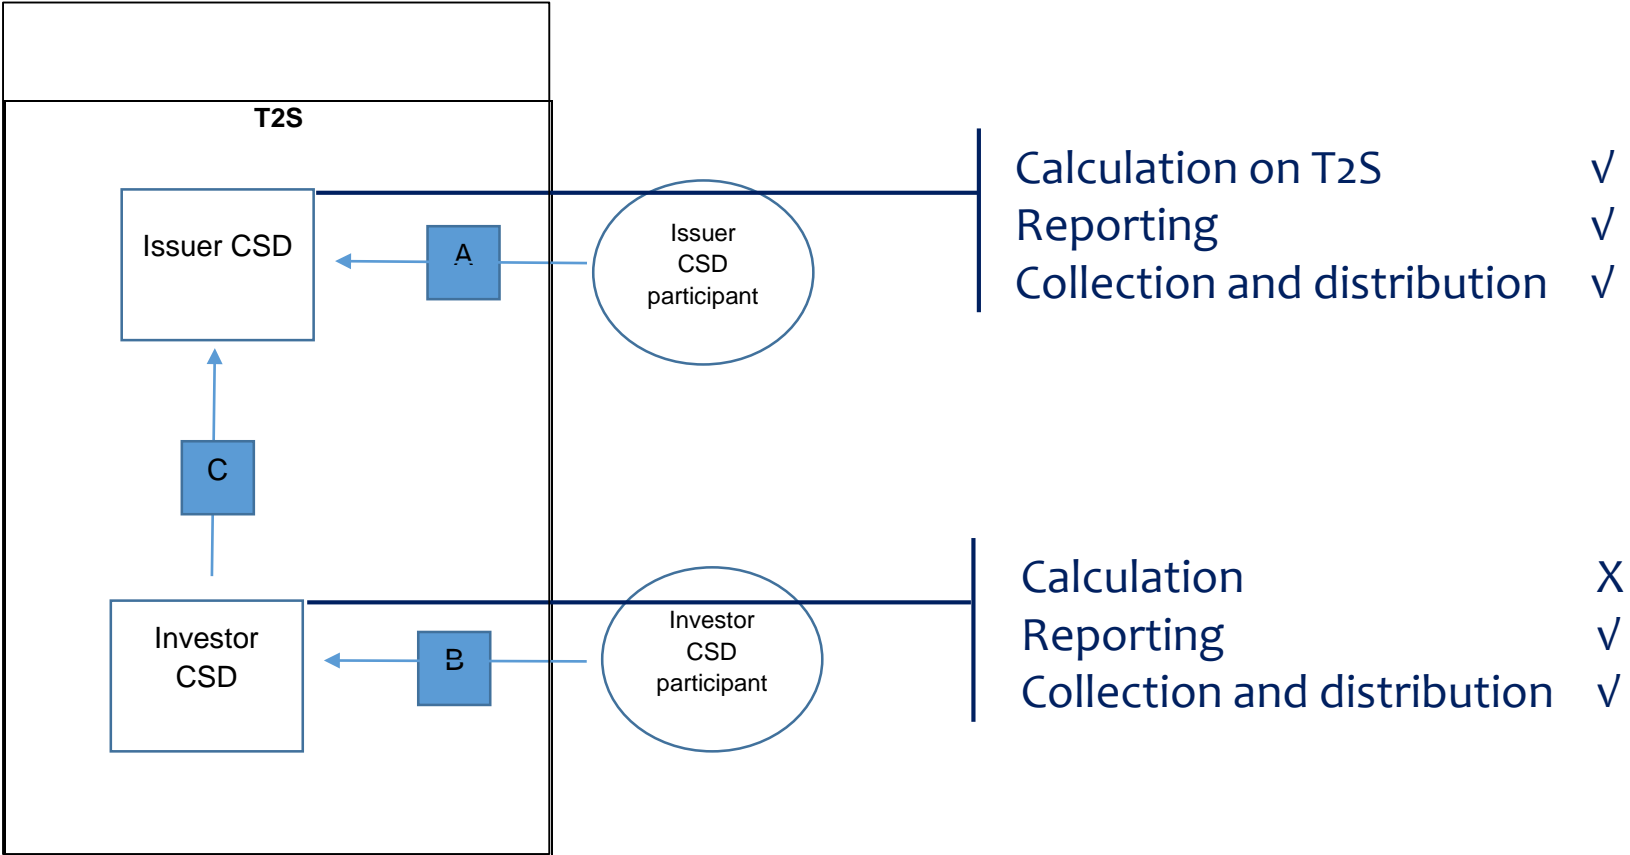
T2S

Issuer CSD

A

Issuer CSD participant

Calculation on T2S √
Reporting √
Collection and distribution √

C

Investor CSD

B

Investor CSD participant

Calculation X
Reporting √
Collection and distribution √